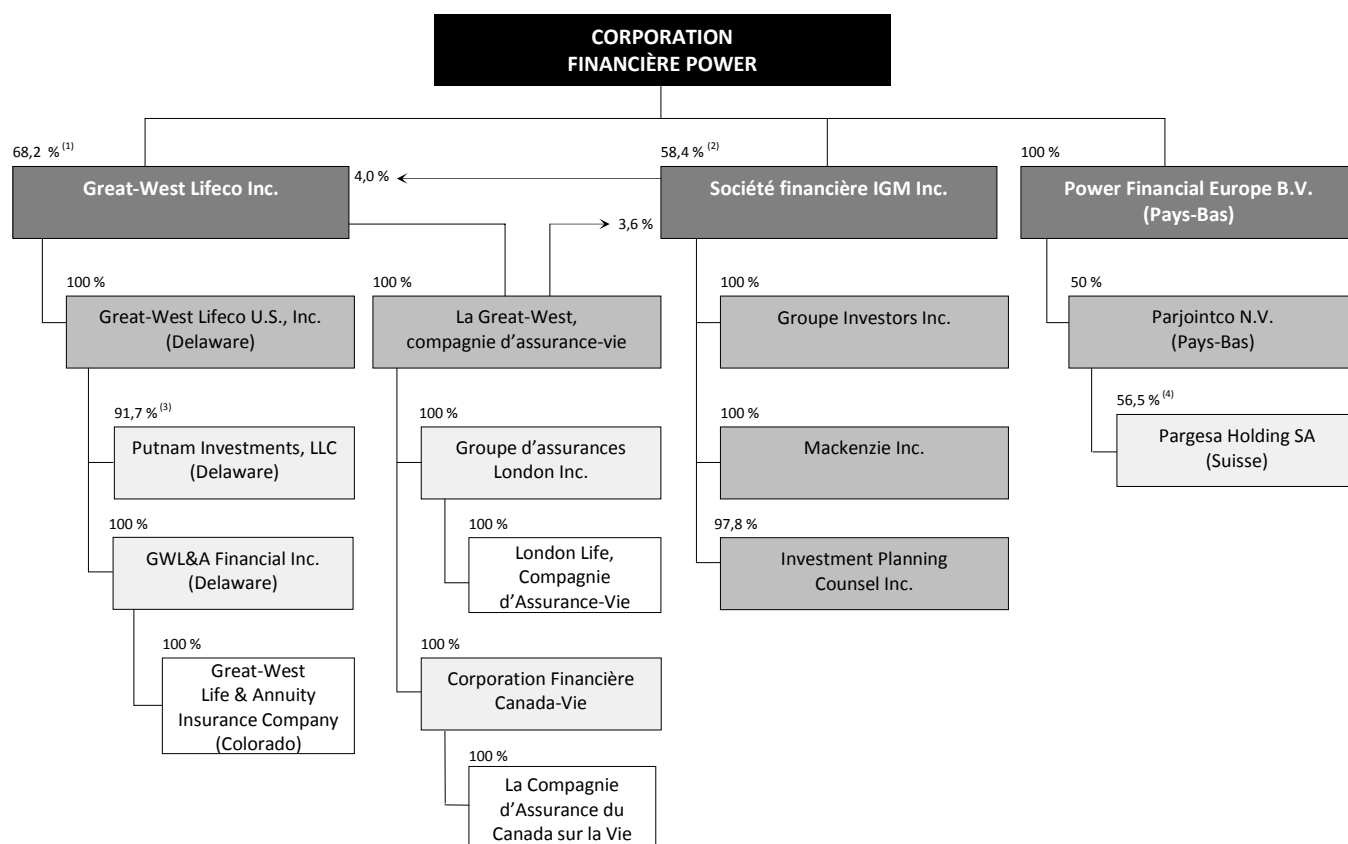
CORPORATION FINANCIÈRE POWER

68,2 % $^{(1)}$
Great-West Lifeco Inc.

4,0 %

58,4 % $^{(2)}$
Société financière IGM Inc.

100 %
Power Financial Europe B.V. (Pays-Bas)

3,6 %

100 %
Great-West Lifeco U.S., Inc. (Delaware)

100 %
La Great-West, compagnie d'assurance-vie

100 %
Groupe Investors Inc.

50 %
Parjointco N.V. (Pays-Bas)

91,7 % $^{(3)}$
Putnam Investments, LLC (Delaware)

100 %
Groupe d'assurances London Inc.

100 %
Mackenzie Inc.

56,5 % $^{(4)}$
Pargesa Holding SA (Suisse)

100 %
London Life, Compagnie d'Assurance-Vie

100 %
GWL&A Financial Inc. (Delaware)

97,8 %
Investment Planning Counsel Inc.

100 %
Great-West Life & Annuity Insurance Company (Colorado)

100 %
Corporation Financière Canada-Vie

100 %
La Compagnie d'Assurance du Canada sur la Vie